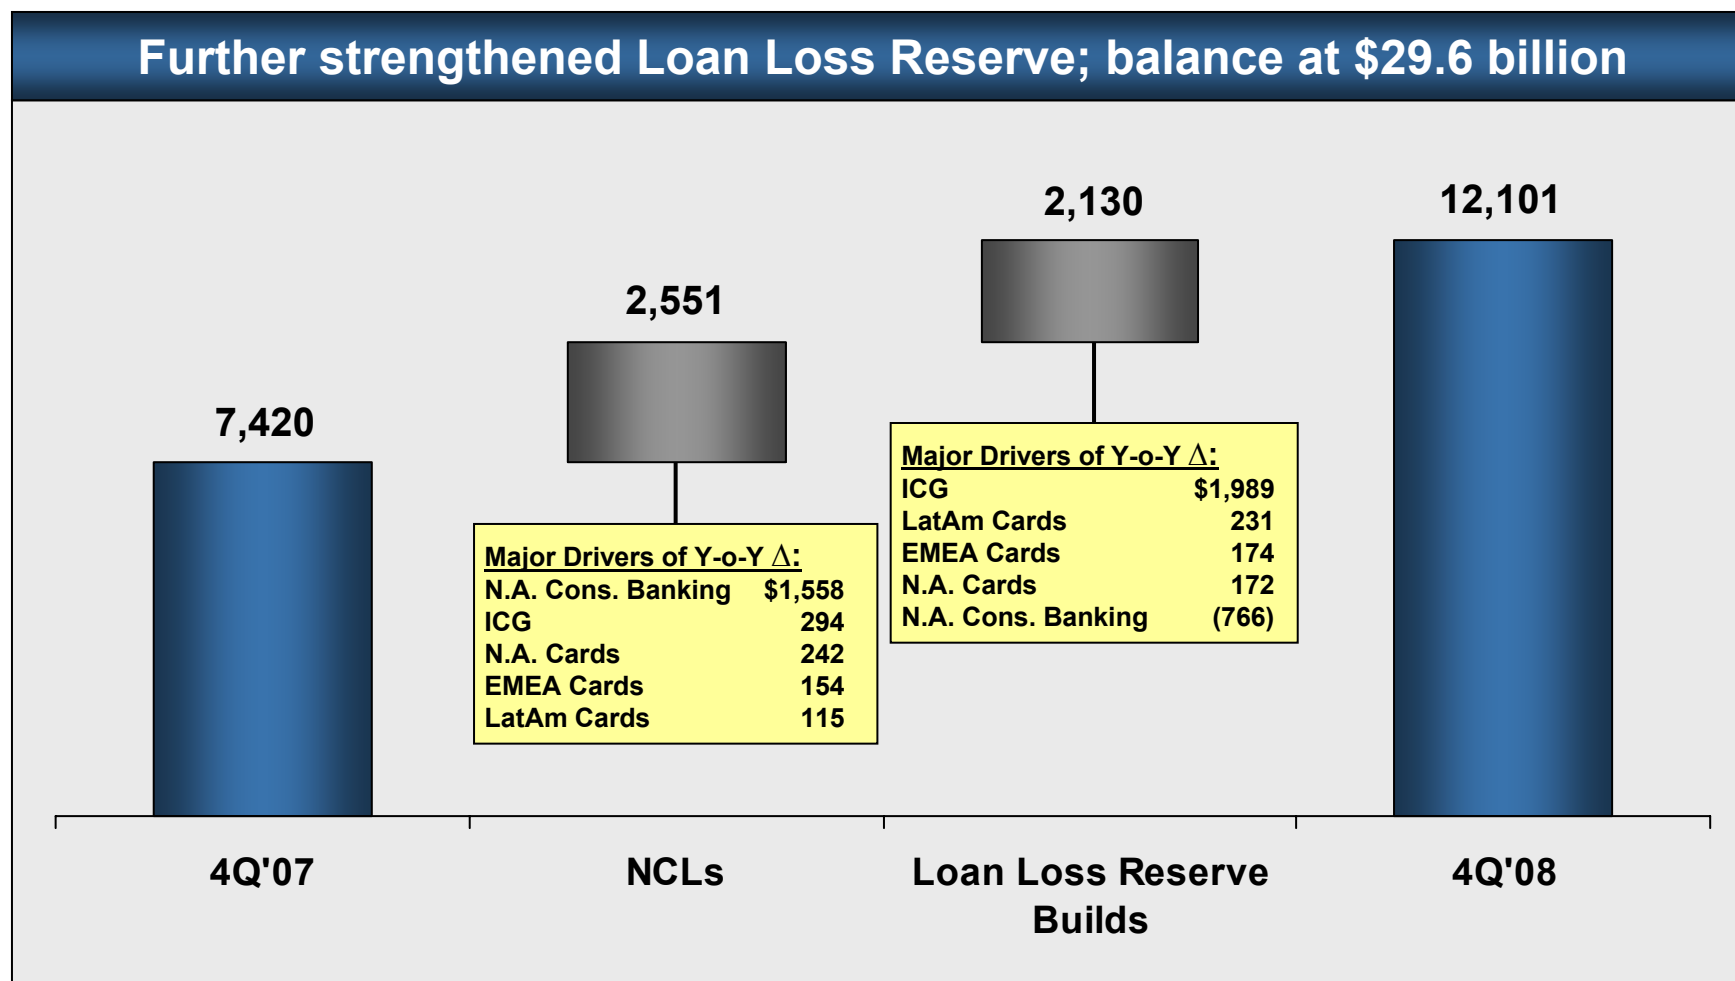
Further strengthened Loan Loss Reserve; balance at $29.6 billion

7,420

2,551

Major Drivers of Y-o-Y $\Delta$:

| | |
|---|---|
| N.A. Cons. Banking | $1,558 |
| ICG | 294 |
| N.A. Cards | 242 |
| EMEA Cards | 154 |
| LatAm Cards | 115 |

2,130

Major Drivers of Y-o-Y $\Delta$:

| | |
|---|---|
| ICG | $1,989 |
| LatAm Cards | 231 |
| EMEA Cards | 174 |
| N.A. Cards | 172 |
| N.A. Cons. Banking | (766) |

12,101

4Q'07

NCLs

Loan Loss Reserve Builds

4Q'08